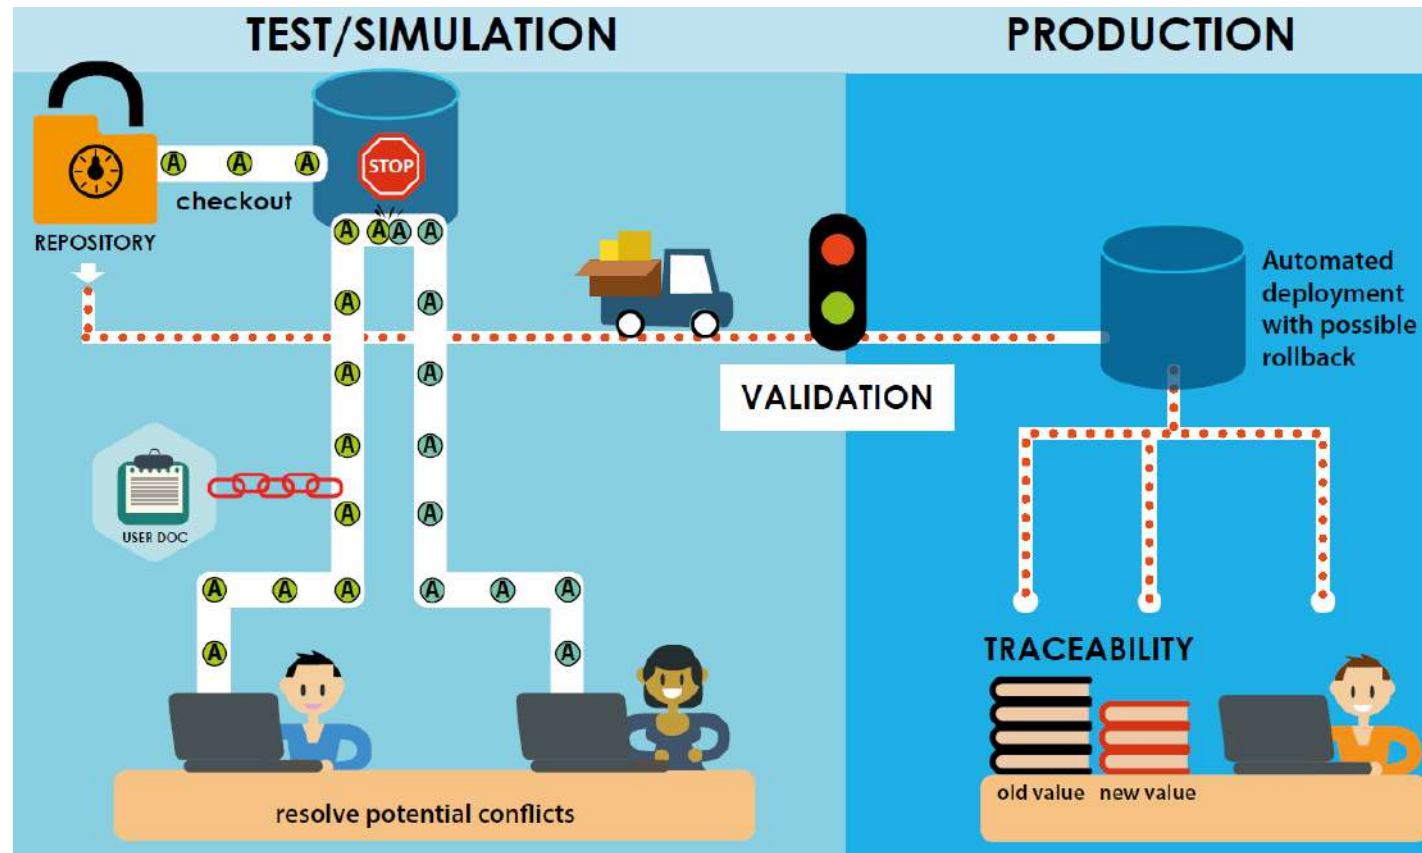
TEST/SIMULATION

PRODUCTION

A A A

checkout

STOP

REPOSITORY

A A A A

A A

A A

A A

A A

USER DOC

A A A

A A A

A

A

VALIDATION

Automated deployment with possible rollback

TRACEABILITY

old value new value

resolve potential conflicts